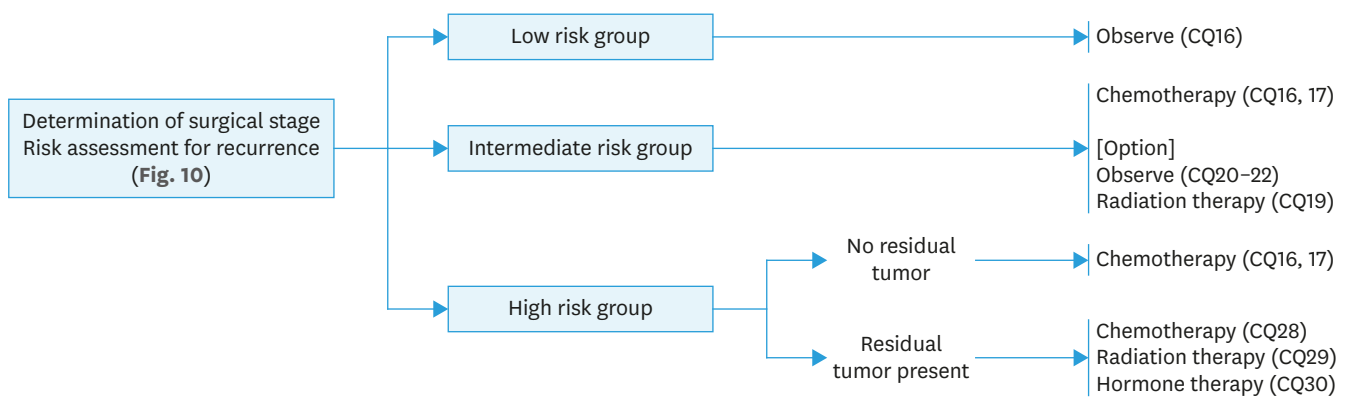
Determination of surgical stage
Risk assessment for recurrence
(**Fig. 10**)

Low risk group

Observe (CQ16)

Intermediate risk group

Chemotherapy (CQ16, 17)

[Option]
Observe (CQ20–22)
Radiation therapy (CQ19)

High risk group

No residual tumor

Chemotherapy (CQ16, 17)

Residual tumor present

Chemotherapy (CQ28)
Radiation therapy (CQ29)
Hormone therapy (CQ30)